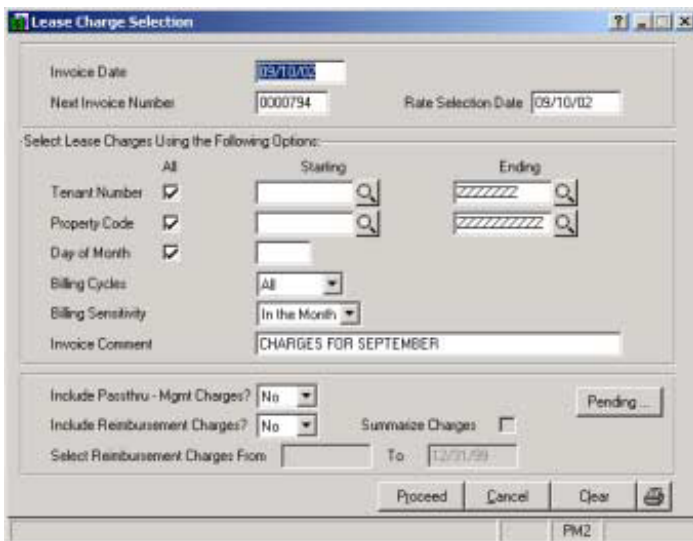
Lease Charge Selection

Invoice Date 09/10/02

Next Invoice Number 0000794

Rate Selection Date 09/10/02

Select Lease Charges Using the Following Options:

All

Starting

Ending

Tenant Number

ZZZZZZZ

Property Code

ZZZZZZZZZZ

Day of Month

Billing Cycles All

Billing Sensitivity In the Month

Invoice Comment CHARGES FOR SEPTEMBER

Include Passthru - Mgmt Charges? No

Include Reimbursement Charges? No

Summarize Charges

Pending...

Select Reimbursement Charges From

To 12/31/99

Proceed

Cancel

Clear

PM2